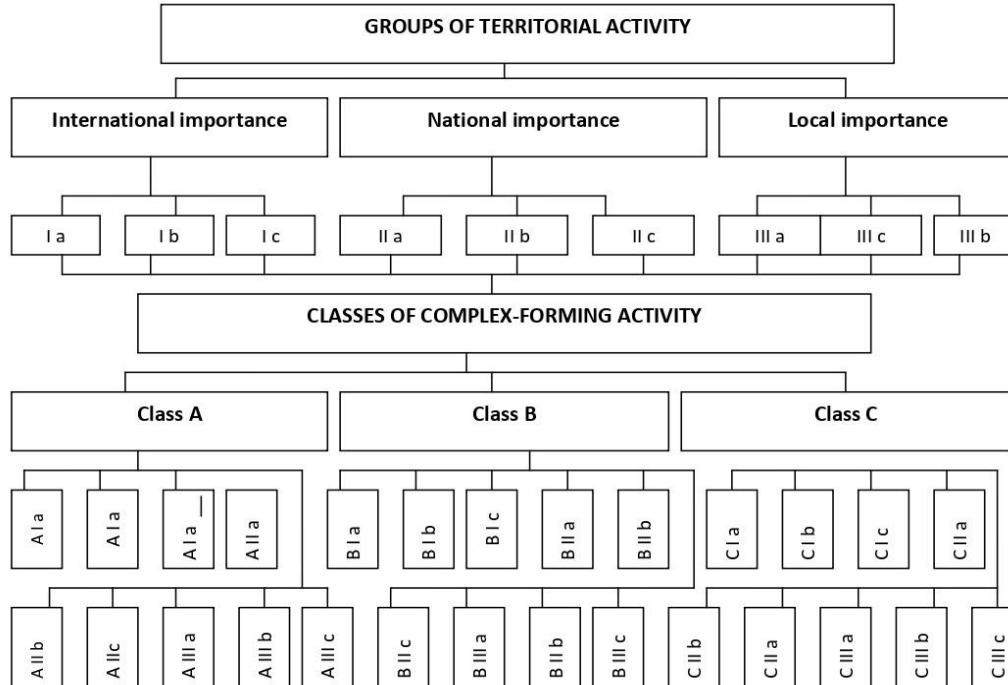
GROUPS OF TERRITORIAL ACTIVITY

International importance

National importance

Local importance

I a

I b

I c

II a

II b

II c

III a

III c

III b

CLASSES OF COMPLEX-FORMING ACTIVITY

Class A

Class B

Class C

A I a

A I a

A I a __

A II a

B I a

B I b

B I c

B II a

B II b

C I a

C I b

C I c

C II a

A II b

A IIc

A III a

A III b

A III c

B II c

B III a

B II b

B III c

C II b

C II a

C III a

C III b

C III c